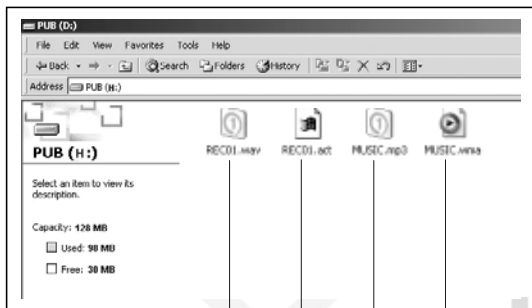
PUB (D:)

File Edit View Favorites Tools Help

Back Search Folders History

Address PUB (H:)

PUB (H:)

Select an item to view its description.

Capacity: 128 MB

Used: 98 MB

Free: 30 MB

REC01.wav REC01.act MUSIC.mp3 MUSIC.wma